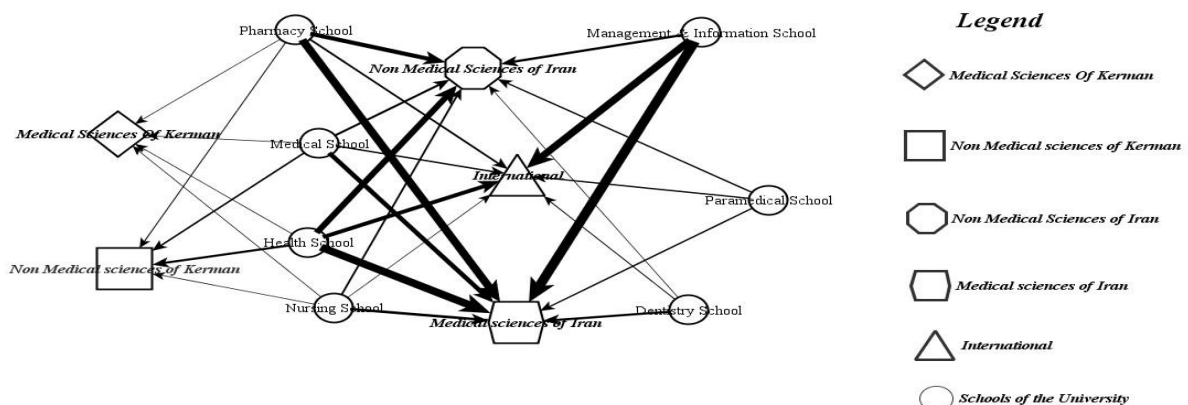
Pharmacy School

Management & Information School

Non Medical Sciences of Iran

Medical Sciences Of Kerman

Medical School

International

Paramedical School

Health School

Non Medical sciences of Kerman

Nursing School

Medical sciences of Iran

Dentistry School

Legend

Medical Sciences Of Kerman

Non Medical sciences of Kerman

Non Medical Sciences of Iran

Medical sciences of Iran

International

Schools of the University